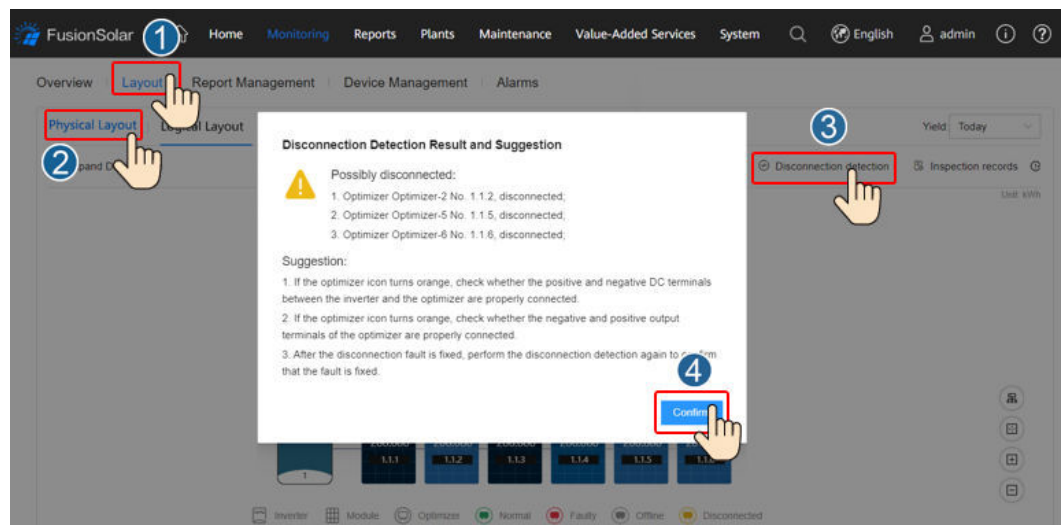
FusionSolar
1
Home Monitoring Reports Plants Maintenance Value-Added Services System English admin

Overview Layout Report Management Device Management Alarms

Physical Layout Logical Layout
2
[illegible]pand D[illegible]

3
Yield: Today
Disconnection detection Inspection records
Unit: kWh

Disconnection Detection Result and Suggestion

Possibly disconnected:
1. Optimizer Optimizer-2 No. 1.1.2, disconnected;
2. Optimizer Optimizer-5 No. 1.1.5, disconnected;
3. Optimizer Optimizer-6 No. 1.1.6, disconnected;

Suggestion:
1. If the optimizer icon turns orange, check whether the positive and negative DC terminals between the inverter and the optimizer are properly connected.
2. If the optimizer icon turns orange, check whether the negative and positive output terminals of the optimizer are properly connected.
3. After the disconnection fault is fixed, perform the disconnection detection again to co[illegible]firm that the fault is fixed.

4
Confi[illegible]

1
1.1.1 1.1.2 1.1.3 1.1.4 1.1.5 1.1.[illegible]

Inverter Module Optimizer Normal Faulty Offline Disconnected